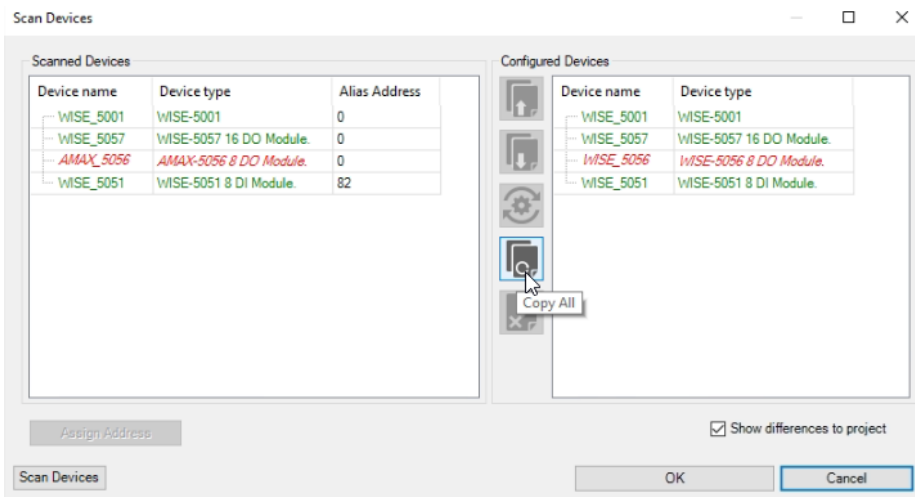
Scan Devices

Scanned Devices

| Device name | Device type | Alias Address |
|---|---|---|
| WISE_5001 | WISE-5001 | 0 |
| WISE_5057 | WISE-5057 16 DO Module. | 0 |
| AMAX_5056 | AMAX-5056 8 DO Module. | 0 |
| WISE_5051 | WISE-5051 8 DI Module. | 82 |

Configured Devices

| Device name | Device type |
|---|---|
| WISE_5001 | WISE-5001 |
| WISE_5057 | WISE-5057 16 DO Module. |
| WISE_5056 | WISE-5056 8 DO Module. |
| WISE_5051 | WISE-5051 8 DI Module. |

Copy All

Assign Address

Show differences to project

Scan Devices

OK

Cancel